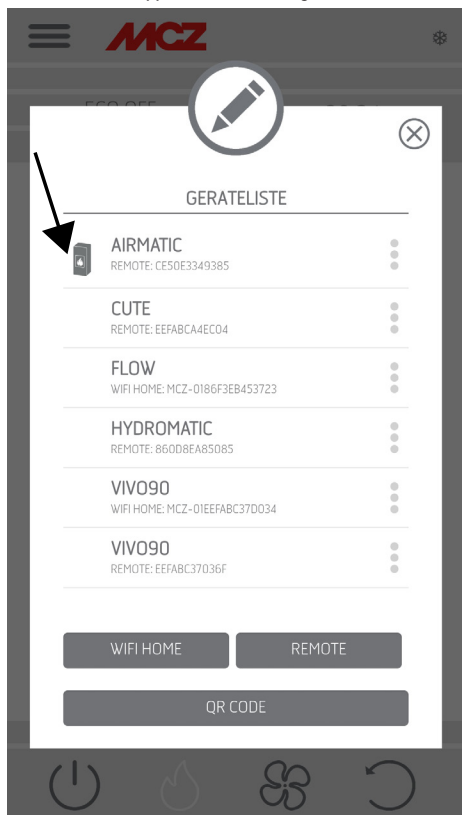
MCZ

ECO OFF

GERATELISTE

AIRMATIC
REMOTE: CE50E3349385

CUTE
REMOTE: EEFABCA4EC04

FLOW
WIFI HOME: MCZ-0186F3EB453723

HYDROMATIC
REMOTE: 860D8EA85085

VIVO90
WIFI HOME: MCZ-01EEFABC37D034

VIVO90
REMOTE: EEFABC37036F

WIFI HOME

REMOTE

QR CODE